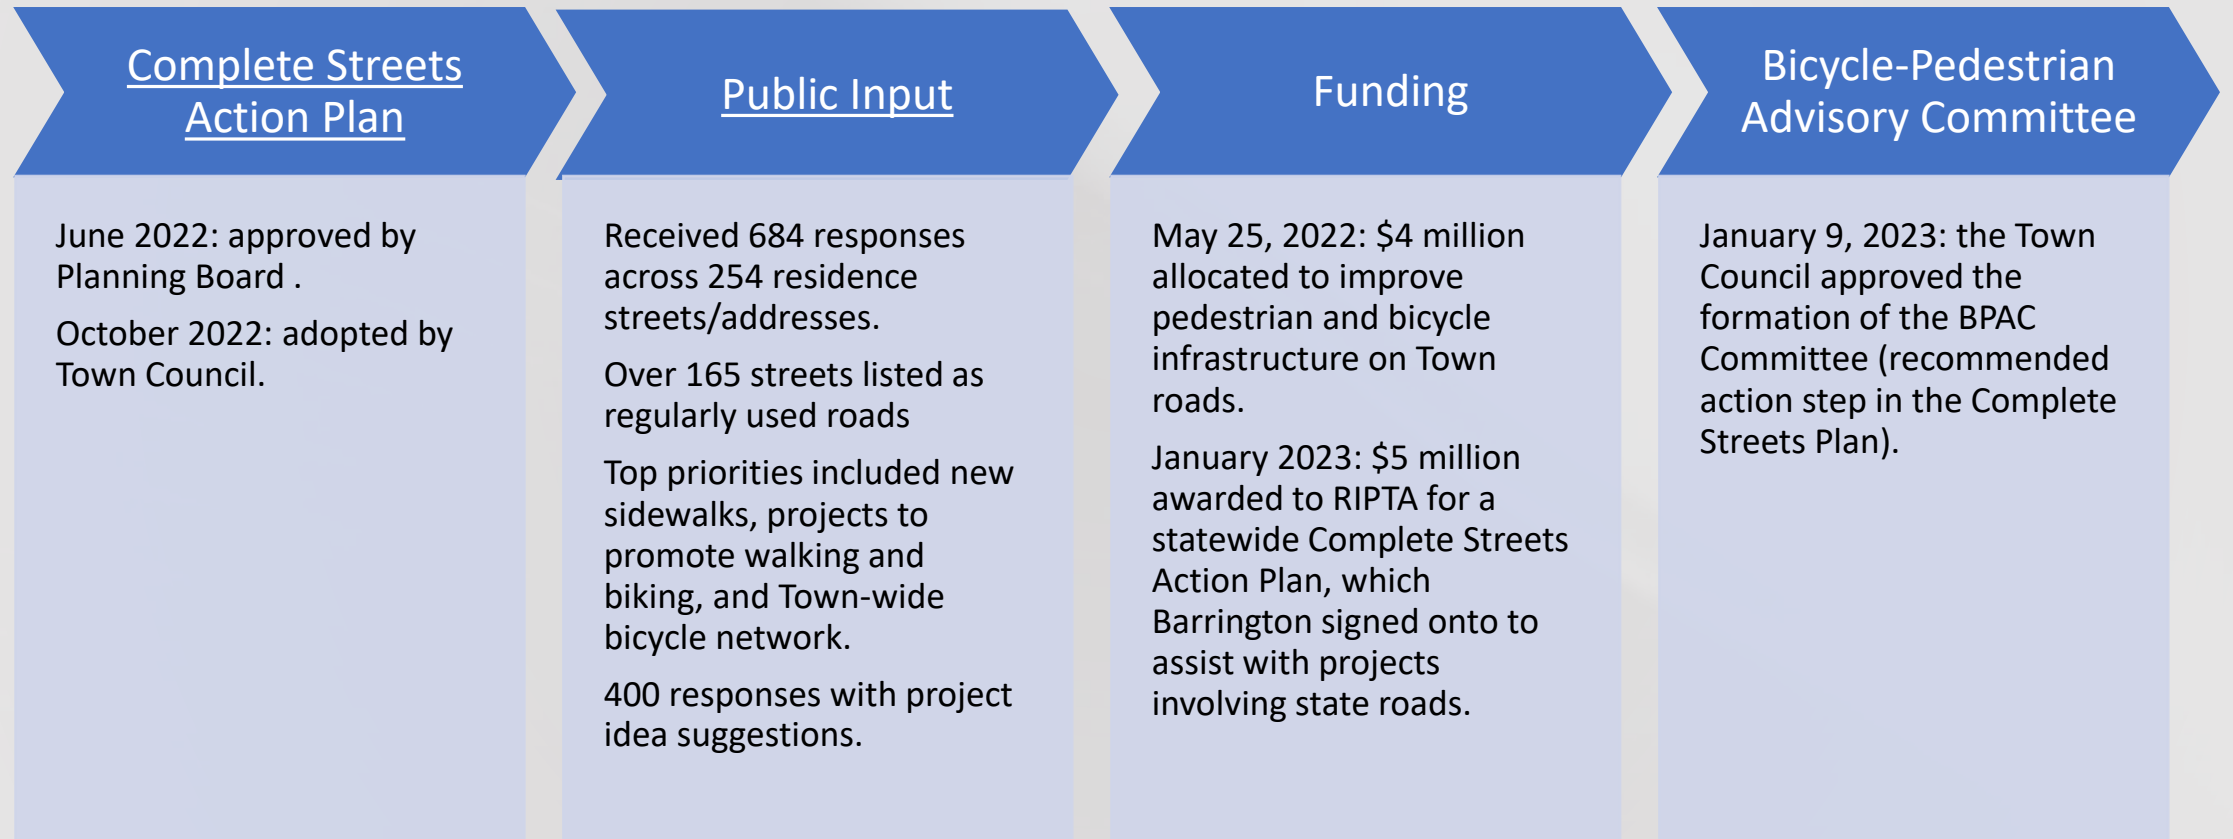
Complete Streets Action Plan

June 2022: approved by Planning Board .

October 2022: adopted by Town Council.

Public Input

Received 684 responses across 254 residence streets/addresses.

Over 165 streets listed as regularly used roads

Top priorities included new sidewalks, projects to promote walking and biking, and Town-wide bicycle network.

400 responses with project idea suggestions.

Funding

May 25, 2022: $4 million allocated to improve pedestrian and bicycle infrastructure on Town roads.

January 2023: $5 million awarded to RIPTA for a statewide Complete Streets Action Plan, which Barrington signed onto to assist with projects involving state roads.

Bicycle-Pedestrian Advisory Committee

January 9, 2023: the Town Council approved the formation of the BPAC Committee (recommended action step in the Complete Streets Plan).